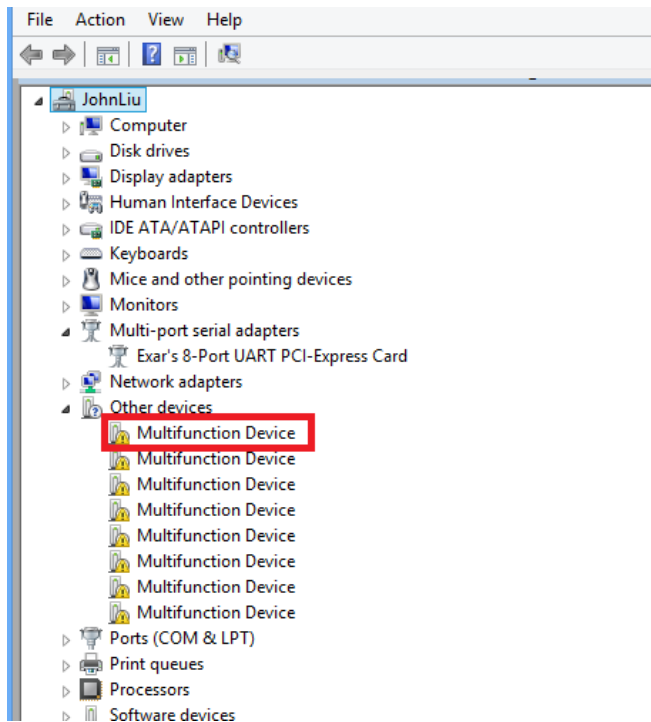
File Action View Help

JohnLiu
Computer
Disk drives
Display adapters
Human Interface Devices
IDE ATA/ATAPI controllers
Keyboards
Mice and other pointing devices
Monitors
Multi-port serial adapters
Exar's 8-Port UART PCI-Express Card
Network adapters
Other devices
Multifunction Device
Multifunction Device
Multifunction Device
Multifunction Device
Multifunction Device
Multifunction Device
Multifunction Device
Multifunction Device
Ports (COM & LPT)
Print queues
Processors
Software devices